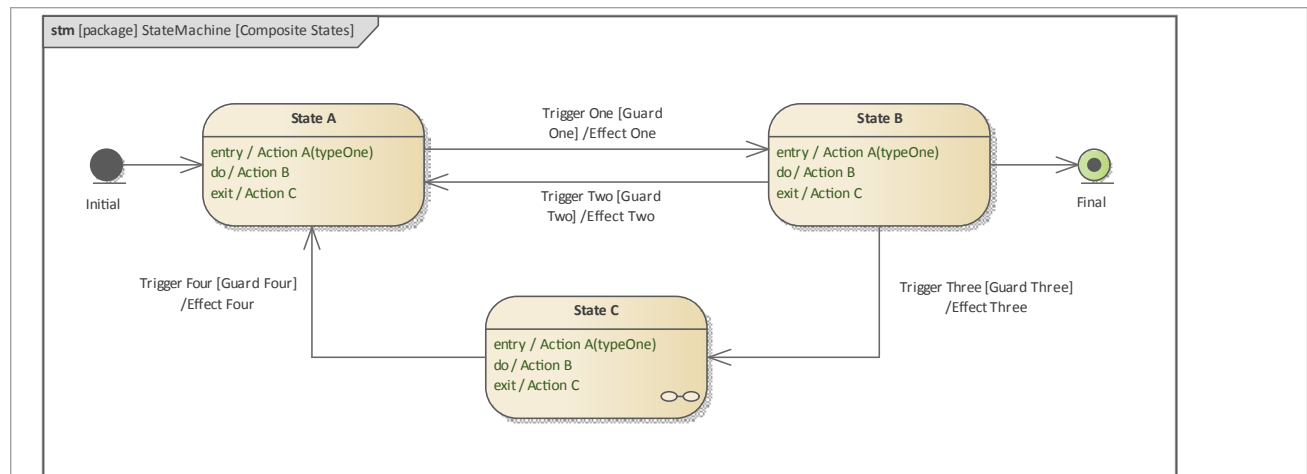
stm [package] StateMachine [Composite States]

Initial

State A

entry / Action A(typeOne)
do / Action B
exit / Action C

Trigger One [Guard One] /Effect One

Trigger Two [Guard Two] /Effect Two

State B

entry / Action A(typeOne)
do / Action B
exit / Action C

Final

Trigger Four [Guard Four] /Effect Four

Trigger Three [Guard Three] /Effect Three

State C

entry / Action A(typeOne)
do / Action B
exit / Action C